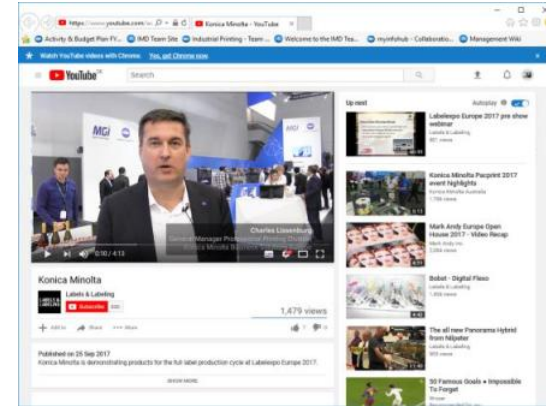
https://www.youtube.com/w
Konica Minolta - YouTube
Activity & Budget Plan FY... IMD Team Site Industrial Printing - Team... Welcome to the IMD Tea... myinfohub - Collaboratio... Management Wiki
Watch YouTube videos with Chrome. Yes, get Chrome now
YouTube
Search
MGI
Charles Lissenburg
General Manager Professional Printing Division
Konica Minolta Business Solutions
0:10 / 4:13
Konica Minolta
Labels & Labeling
Subscribe
1,479 views
Add to
Share
More
Published on 25 Sep 2017
Konica Minolta is demonstrating products for the full label production cycle at Labelexpo Europe 2017.
SHOW MORE
Up next
Autoplay
Labelexpo Europe 2017 pre show webinar
Labels & Labeling
Konica Minolta Pacprint 2017 event highlights
Konica Minolta Australia
Mark Andy Europe Open House 2017 - Video Recap
Mark Andy Inc.
Bobst - Digital Flexo
Labels & Labeling
The all new Panorama Hybrid from Nilpeter
Labels & Labeling
50 Famous Goals • Impossible To Forget